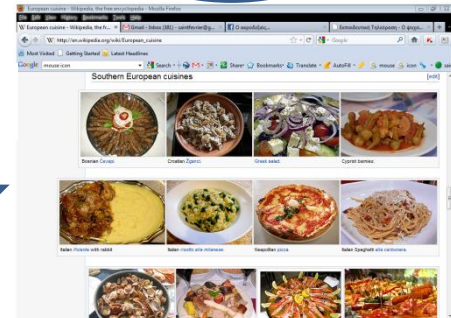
European cuisine - Wikipedia, the free encyclopedia - Mozilla Firefox
File Edit View History Bookmarks Tools Help
W European cuisine - Wikipedia, the f... | Gmail - Inbox (88) - saintfevrier@g... | Ο ακροβάτης... | Εκπαιδευτικοί Τηλεόραση - Ο φωτο...
http://en.wikipedia.org/wiki/European_cuisine
Google
Most Visited | Getting Started | Latest Headlines
Google mouse icon | Search | Share | Bookmarks | Translate | AutoFill | mouse | icon
Southern European cuisines
[edit]
Bosnian Ćevapi
Croatian Zganci.
Greek salad.
Cypriot bamies.
Italian Polenta with rabbit
Italian risotto alla milanese.
Neapolitan pizza.
Italian Spaghetti alla carbonara.